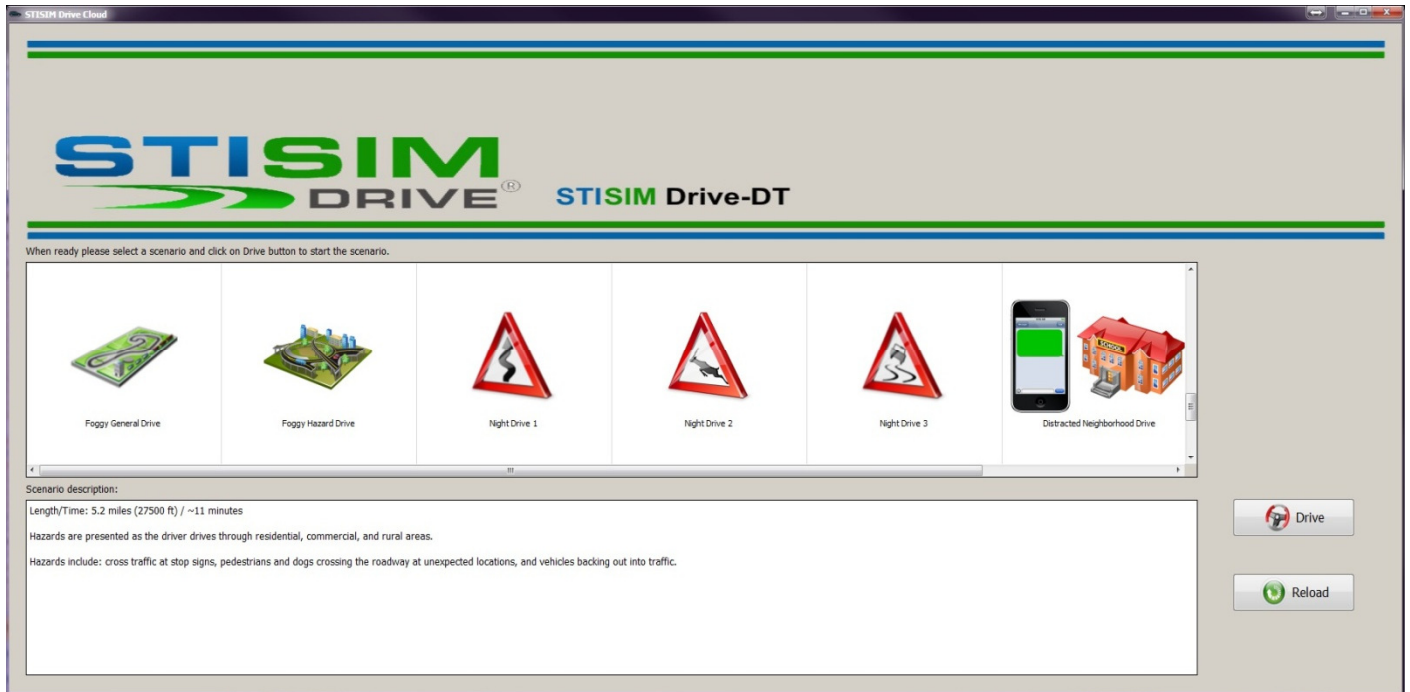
STISIM Drive Cloud

STISIM DRIVE®

STISIM Drive-DT

When ready please select a scenario and click on Drive button to start the scenario.

Foggy General Drive

Foggy Hazard Drive

Night Drive 1

Night Drive 2

Night Drive 3

SCHOOL

Distracted Neighborhood Drive

Scenario description:

Length/Time: 5.2 miles (27500 ft) / ~11 minutes

Hazards are presented as the driver drives through residential, commercial, and rural areas.

Hazards include: cross traffic at stop signs, pedestrians and dogs crossing the roadway at unexpected locations, and vehicles backing out into traffic.

Drive

Reload